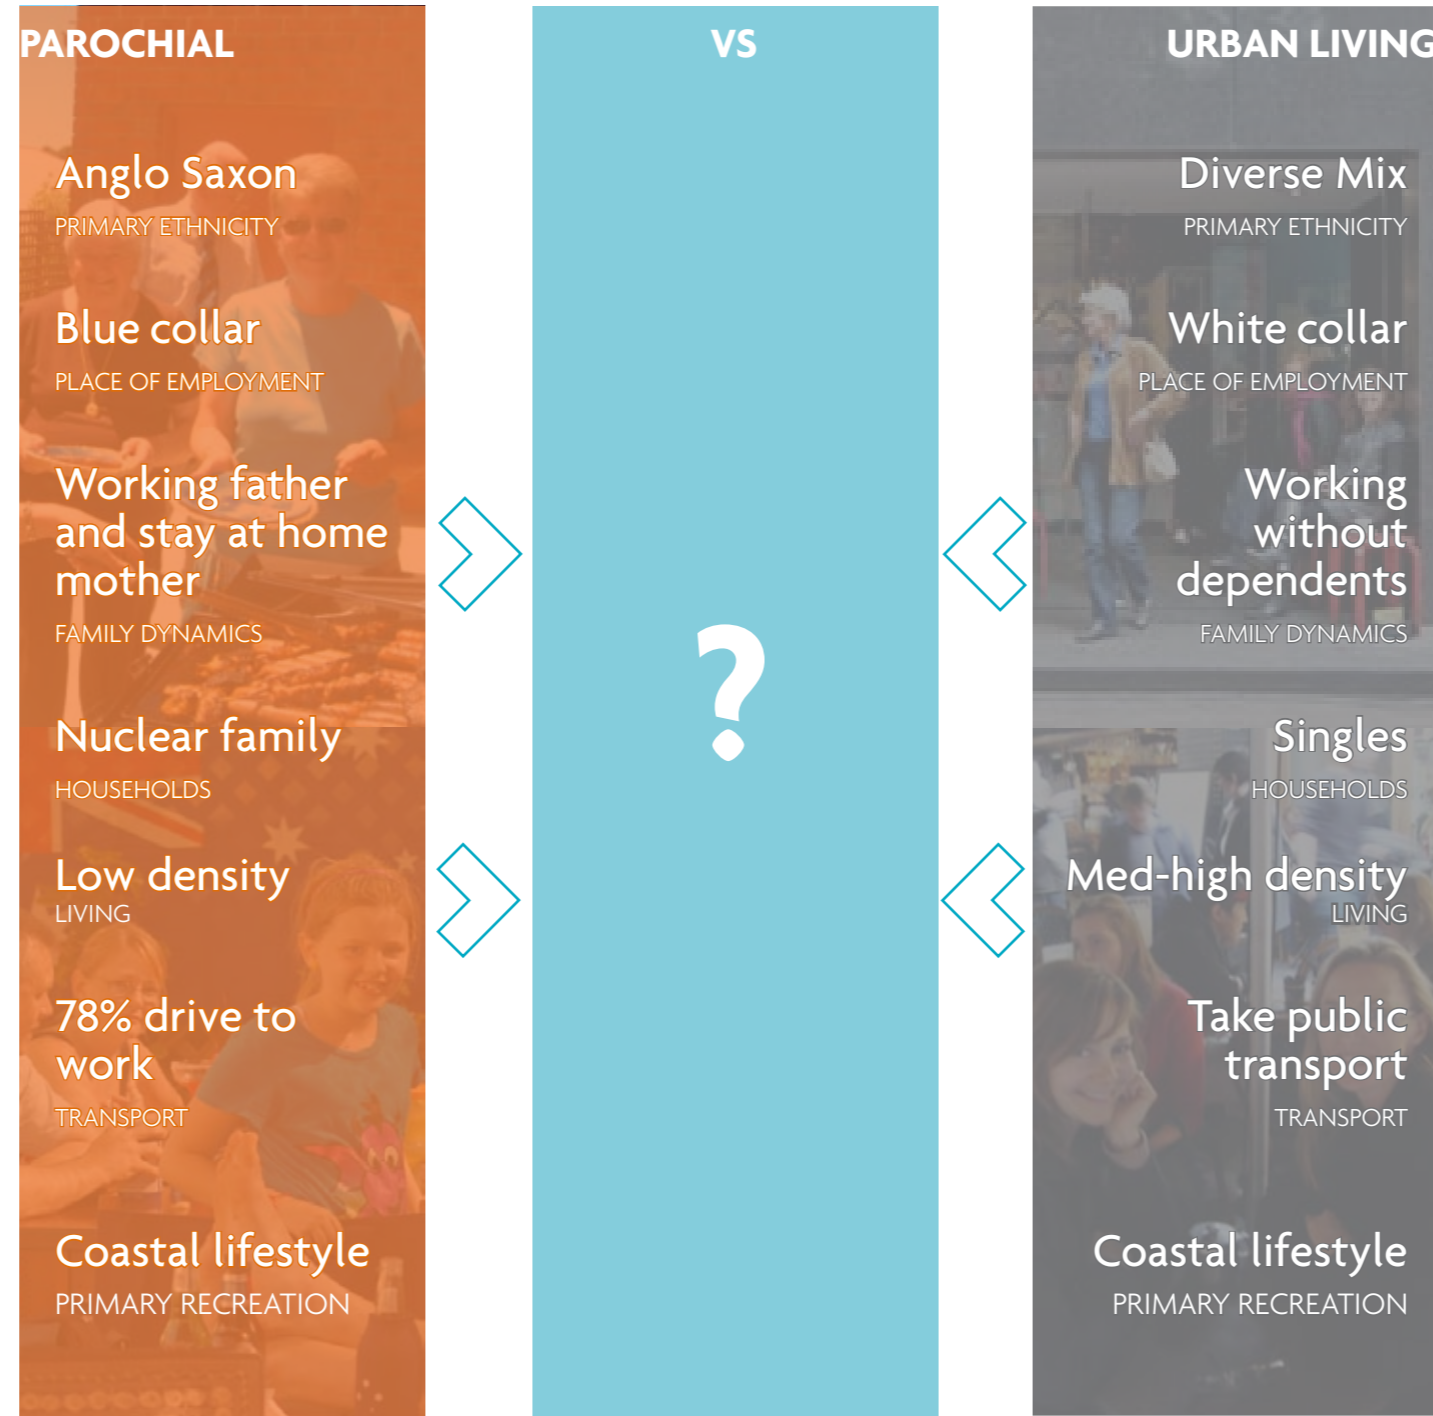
PAROCHIAL

Anglo Saxon
PRIMARY ETHNICITY

Blue collar
PLACE OF EMPLOYMENT

Working father and stay at home mother
FAMILY DYNAMICS

Nuclear family
HOUSEHOLDS

Low density
LIVING

78% drive to work
TRANSPORT

Coastal lifestyle
PRIMARY RECREATION

VS

?

URBAN LIVING

Diverse Mix
PRIMARY ETHNICITY

White collar
PLACE OF EMPLOYMENT

Working without dependents
FAMILY DYNAMICS

Singles
HOUSEHOLDS

Med-high density
LIVING

Take public transport
TRANSPORT

Coastal lifestyle
PRIMARY RECREATION